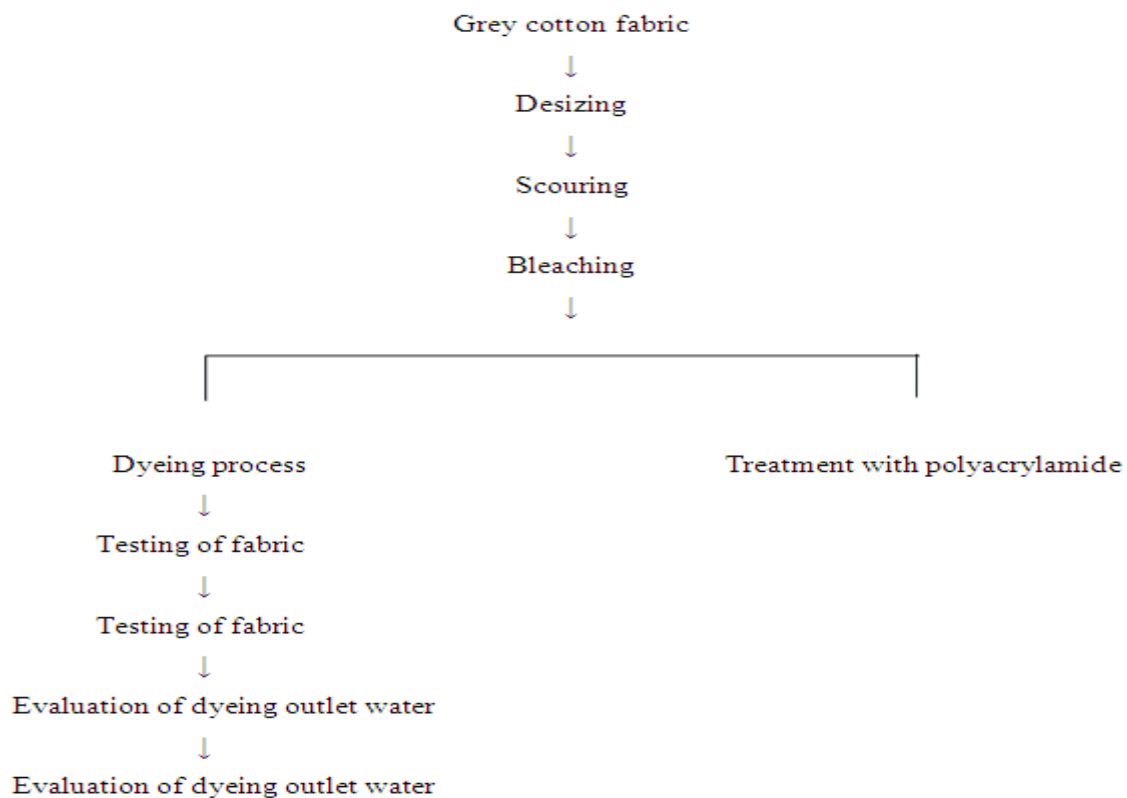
Grey cotton fabric
↓
Desizing
↓
Scouring
↓
Bleaching
↓

Dyeing process
↓
Testing of fabric
↓
Testing of fabric
↓
Evaluation of dyeing outlet water
↓
Evaluation of dyeing outlet water

Treatment with polyacrylamide